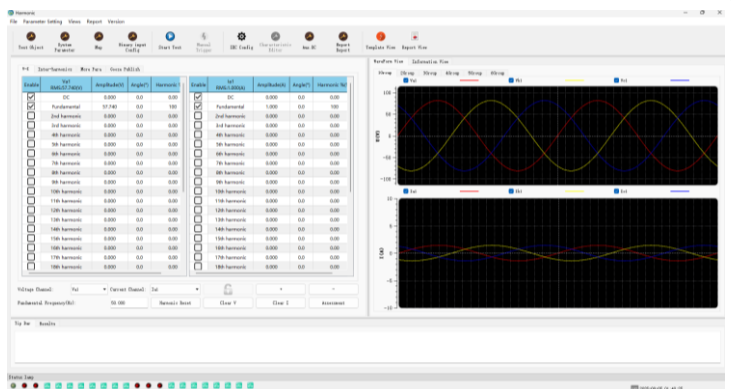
Harmonic
File Parameter Setting Views Report Version

Test Object System Parameter Map Binary Input Config Start Test Manual Trigger IEC Config Characteristic Editor Aux DC Report Export Template View Report View

Harmonic Inter-harmonic More Para Ocean PvWlink

| Enable | Va1 RMS(57.740V) | Amplitude(V) | Angle(°) | Harmonic % |
|---|---|---|---|---|
| ☑ | DC | 0.000 | 0.0 | 0.00 |
| ☑ | Fundamental | 57.740 | 0.0 | 100 |
| ☐ | 2nd harmonic | 0.000 | 0.0 | 0.00 |
| ☐ | 3rd harmonic | 0.000 | 0.0 | 0.00 |
| ☐ | 4th harmonic | 0.000 | 0.0 | 0.00 |
| ☐ | 5th harmonic | 0.000 | 0.0 | 0.00 |
| ☐ | 6th harmonic | 0.000 | 0.0 | 0.00 |
| ☐ | 7th harmonic | 0.000 | 0.0 | 0.00 |
| ☐ | 8th harmonic | 0.000 | 0.0 | 0.00 |
| ☐ | 9th harmonic | 0.000 | 0.0 | 0.00 |
| ☐ | 10th harmonic | 0.000 | 0.0 | 0.00 |
| ☐ | 11th harmonic | 0.000 | 0.0 | 0.00 |
| ☐ | 12th harmonic | 0.000 | 0.0 | 0.00 |
| ☐ | 13th harmonic | 0.000 | 0.0 | 0.00 |
| ☐ | 14th harmonic | 0.000 | 0.0 | 0.00 |
| ☐ | 15th harmonic | 0.000 | 0.0 | 0.00 |
| ☐ | 16th harmonic | 0.000 | 0.0 | 0.00 |
| ☐ | 17th harmonic | 0.000 | 0.0 | 0.00 |
| ☐ | 18th harmonic | 0.000 | 0.0 | 0.00 |

| Enable | Ia1 RMS(1.000A) | Amplitude(A) | Angle(°) | Harmonic % |
|---|---|---|---|---|
| ☑ | DC | 0.000 | 0.0 | 0.00 |
| ☑ | Fundamental | 1.000 | 0.0 | 100 |
| ☐ | 2nd harmonic | 0.000 | 0.0 | 0.00 |
| ☐ | 3rd harmonic | 0.000 | 0.0 | 0.00 |
| ☐ | 4th harmonic | 0.000 | 0.0 | 0.00 |
| ☐ | 5th harmonic | 0.000 | 0.0 | 0.00 |
| ☐ | 6th harmonic | 0.000 | 0.0 | 0.00 |
| ☐ | 7th harmonic | 0.000 | 0.0 | 0.00 |
| ☐ | 8th harmonic | 0.000 | 0.0 | 0.00 |
| ☐ | 9th harmonic | 0.000 | 0.0 | 0.00 |
| ☐ | 10th harmonic | 0.000 | 0.0 | 0.00 |
| ☐ | 11th harmonic | 0.000 | 0.0 | 0.00 |
| ☐ | 12th harmonic | 0.000 | 0.0 | 0.00 |
| ☐ | 13th harmonic | 0.000 | 0.0 | 0.00 |
| ☐ | 14th harmonic | 0.000 | 0.0 | 0.00 |
| ☐ | 15th harmonic | 0.000 | 0.0 | 0.00 |
| ☐ | 16th harmonic | 0.000 | 0.0 | 0.00 |
| ☐ | 17th harmonic | 0.000 | 0.0 | 0.00 |
| ☐ | 18th harmonic | 0.000 | 0.0 | 0.00 |

Voltage Channel: Va1 Current Channel: Ia1
Fundamental Frequency(Hz): 50.000 Harmonic Reset Clear V Clear I Assessment

Waveform View Information View
1Group 2Group 3Group 4Group 5Group 6Group
Va1 Vb1 Vc1
100 50 0 −50 −100
U(V)
Ia1 Ib1 Ic1
10 5 0 −5 −10
I(A)

Tip Bar Results

Status Lamp